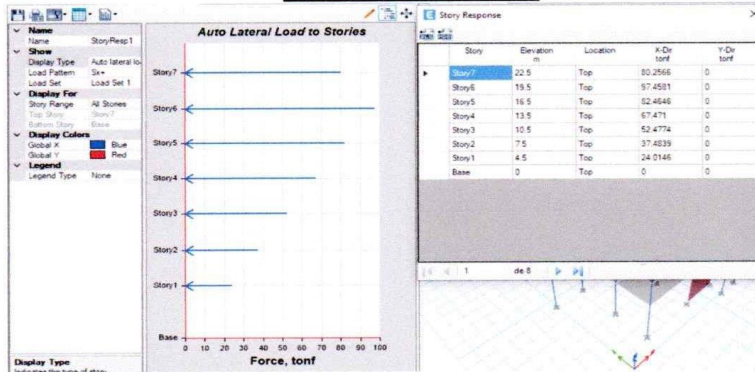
Name
Name StoryResp1
Show
Display Type Auto lateral lo
Load Pattern Sx+
Load Set Load Set 1
Display For
Story Range All Stories
Top Story Story7
Bottom Story Base
Display Colors
Global X Blue
Global Y Red
Legend
Legend Type None

Display Type
Indicates the type of story

Auto Lateral Load to Stories

Story7
Story6
Story5
Story4
Story3
Story2
Story1
Base

0 10 20 30 40 50 60 70 80 90 100
Force, tonf

Story Response

| | Story | Elevation m | Location | X-Dir tonf | Y-Dir tonf |
|---|---|---|---|---|---|
| ▸ | Story7 | 22.5 | Top | 80.2566 | 0 |
| | Story6 | 19.5 | Top | 97.4581 | 0 |
| | Story5 | 16.5 | Top | 82.4646 | 0 |
| | Story4 | 13.5 | Top | 67.471 | 0 |
| | Story3 | 10.5 | Top | 52.4774 | 0 |
| | Story2 | 7.5 | Top | 37.4839 | 0 |
| | Story1 | 4.5 | Top | 24.0146 | 0 |
| | Base | 0 | Top | 0 | 0 |

1 de 8